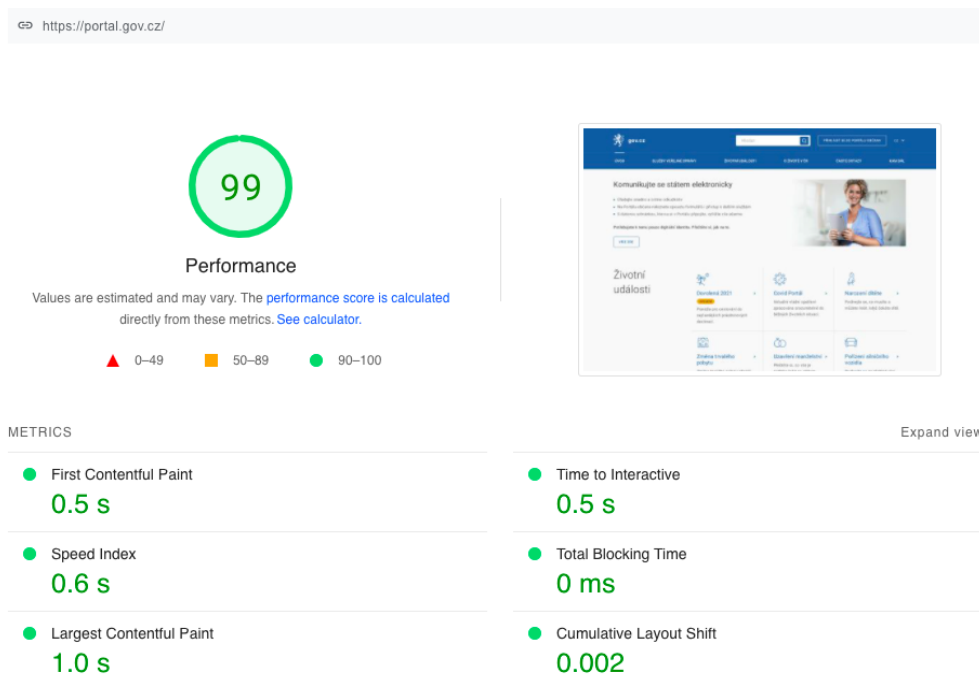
https://portal.gov.cz/

99

Performance

Values are estimated and may vary. The performance score is calculated directly from these metrics. See calculator.

0–49 50–89 90–100

Komunikujte se státem elektronicky

Životní události

METRICS

Expand view

First Contentful Paint
0.5 s

Time to Interactive
0.5 s

Speed Index
0.6 s

Total Blocking Time
0 ms

Largest Contentful Paint
1.0 s

Cumulative Layout Shift
0.002